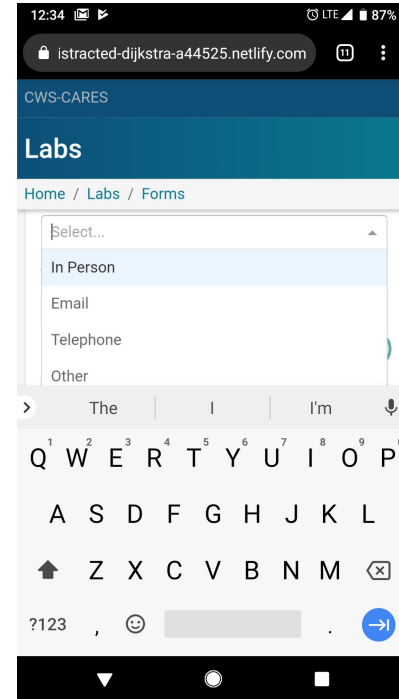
12:34

LTE 87%

istracted-dijkstra-a44525.netlify.com

11

CWS-CARES

Labs

Home / Labs / Forms

Select...

In Person

Email

Telephone

Other

The

I

I'm

1 2 3 4 5 6 7 8 9 0

Q W E R T Y U I O P

A S D F G H J K L

Z X C V B N M

?123

,

.